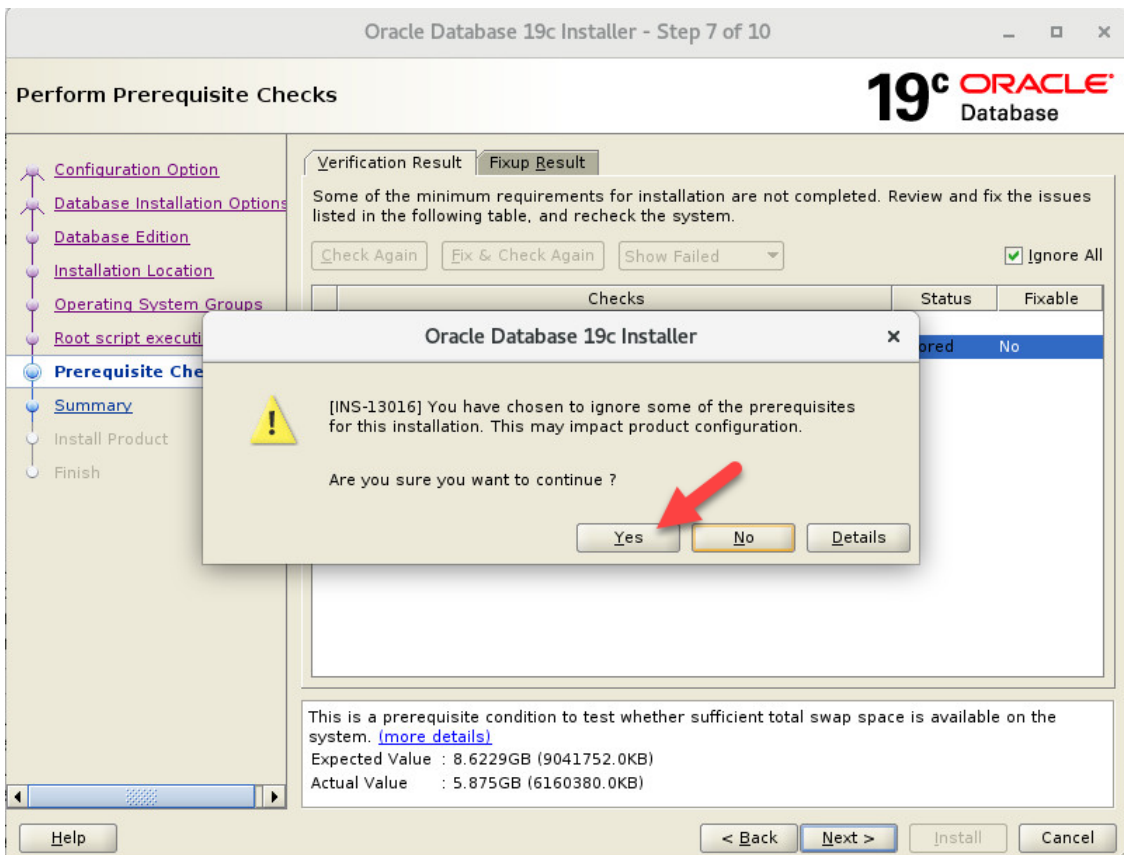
Oracle Database 19c Installer - Step 7 of 10

Perform Prerequisite Checks

19c ORACLE Database

Configuration Option
Database Installation Options
Database Edition
Installation Location
Operating System Groups
Root script executi
Prerequisite Che
Summary
Install Product
Finish

Verification Result | Fixup Result

Some of the minimum requirements for installation are not completed. Review and fix the issues listed in the following table, and recheck the system.

Check Again | Fix & Check Again | Show Failed | Ignore All

| | Checks | Status | Fixable |
|---|---|---|---|
| | | ored | No |

Oracle Database 19c Installer

[INS-13016] You have chosen to ignore some of the prerequisites for this installation. This may impact product configuration.

Are you sure you want to continue ?

Yes | No | Details

This is a prerequisite condition to test whether sufficient total swap space is available on the system. (more details)
Expected Value : 8.6229GB (9041752.0KB)
Actual Value : 5.875GB (6160380.0KB)

Help | < Back | Next > | Install | Cancel